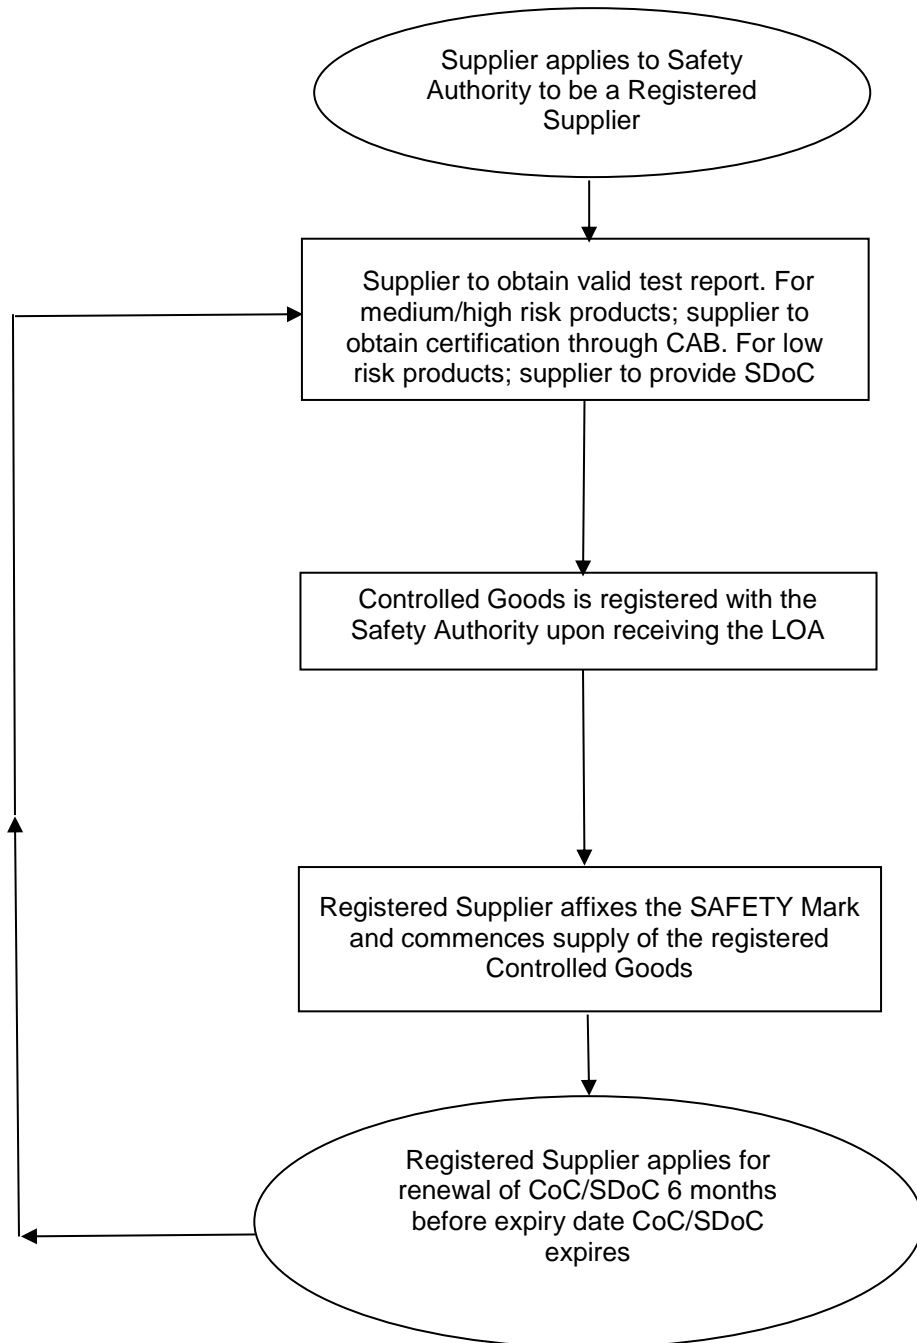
Supplier applies to Safety Authority to be a Registered Supplier

Supplier to obtain valid test report. For medium/high risk products; supplier to obtain certification through CAB. For low risk products; supplier to provide SDoC

Controlled Goods is registered with the Safety Authority upon receiving the LOA

Registered Supplier affixes the SAFETY Mark and commences supply of the registered Controlled Goods

Registered Supplier applies for renewal of CoC/SDoC 6 months before expiry date CoC/SDoC expires